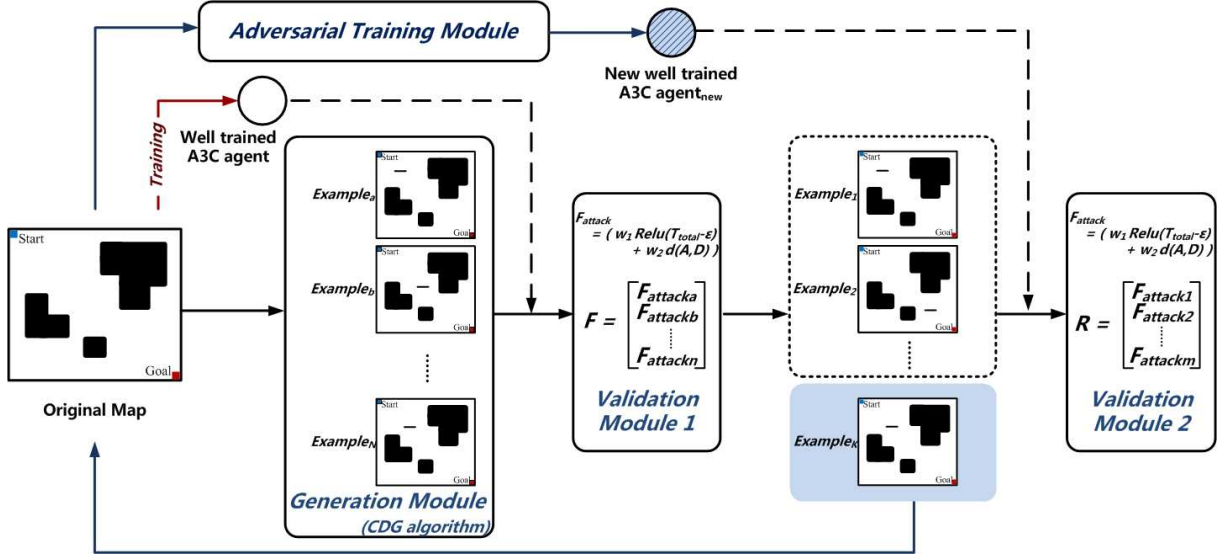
Adversarial Training Module

New well trained A3C agent$_{new}$

Training

Well trained A3C agent

Start

Goal

Original Map

Example$_a$

Start

Goal

Example$_b$

Start

Goal

Example$_N$

Start

Goal

Generation Module

(CDG algorithm)

$F_{attack} = ( w_1 Relu(T_{total}-\varepsilon) + w_2 d(A,D) )$

$F = \begin{bmatrix} F_{attacka} \\ F_{attackb} \\ \vdots \\ F_{attackn} \end{bmatrix}$

Validation Module 1

Example$_1$

Start

Goal

Example$_2$

Start

Goal

Example$_K$

Start

Goal

$F_{attack} = ( w_1 Relu(T_{total}-\varepsilon) + w_2 d(A,D) )$

$R = \begin{bmatrix} F_{attack1} \\ F_{attack2} \\ \vdots \\ F_{attackm} \end{bmatrix}$

Validation Module 2